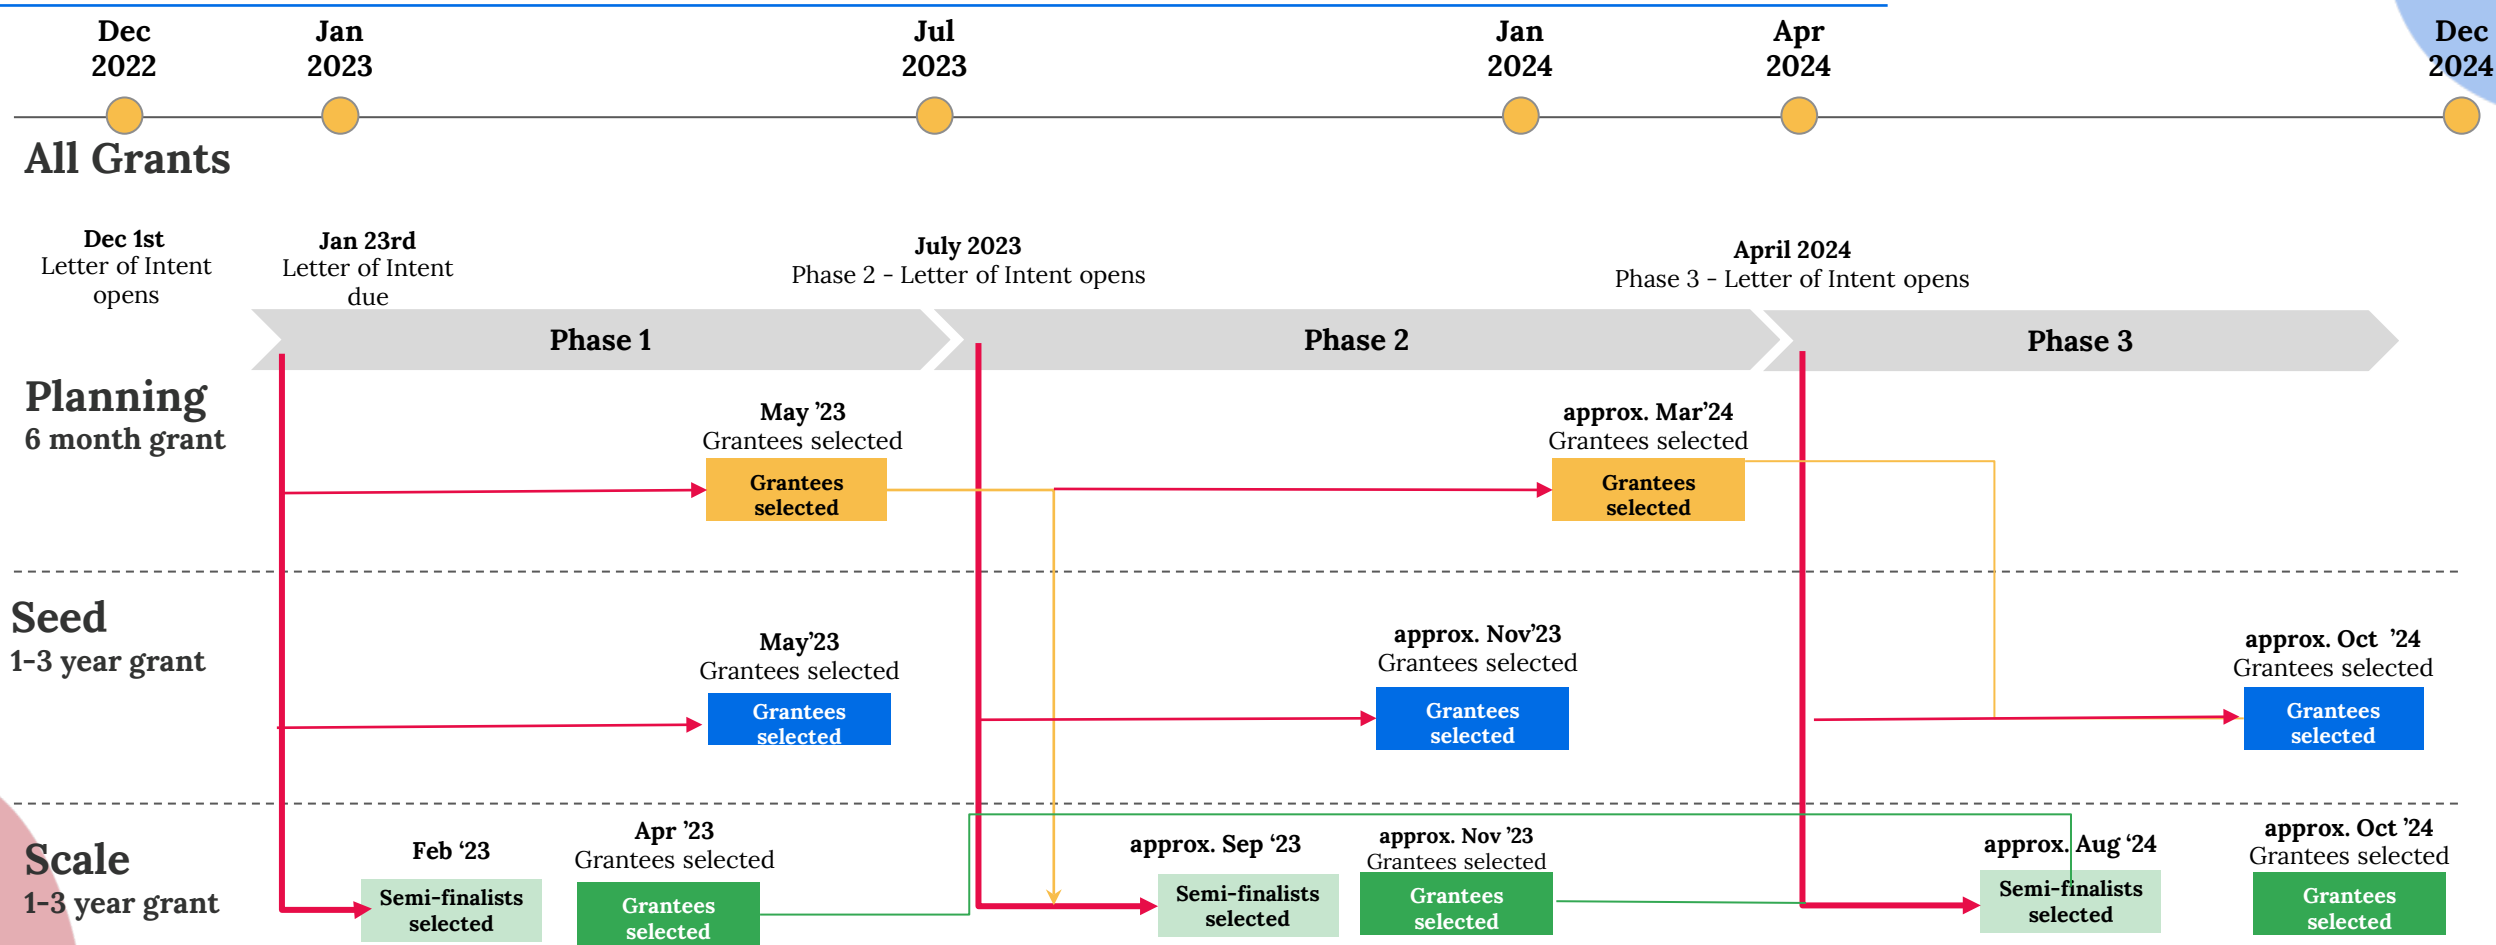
Dec 2022

Jan 2023

Jul 2023

Jan 2024

Apr 2024

Dec 2024

All Grants

Dec 1st
Letter of Intent opens

Jan 23rd
Letter of Intent due

July 2023
Phase 2 - Letter of Intent opens

April 2024
Phase 3 - Letter of Intent opens

Phase 1

Phase 2

Phase 3

Planning
6 month grant

May '23
Grantees selected

Grantees selected

approx. Mar'24
Grantees selected

Grantees selected

Seed
1-3 year grant

May'23
Grantees selected

Grantees selected

approx. Nov'23
Grantees selected

Grantees selected

approx. Oct '24
Grantees selected

Grantees selected

Scale
1-3 year grant

Feb '23

Semi-finalists selected

Apr '23
Grantees selected

Grantees selected

approx. Sep '23

Semi-finalists selected

approx. Nov '23
Grantees selected

Grantees selected

approx. Aug '24

Semi-finalists selected

approx. Oct '24
Grantees selected

Grantees selected